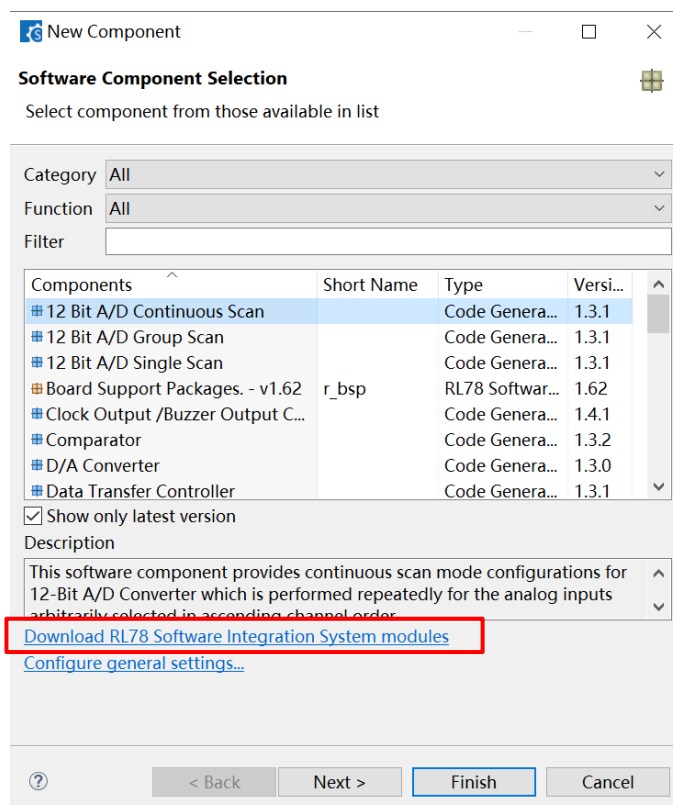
New Component

Software Component Selection

Select component from those available in list

Category All

Function All

Filter

| Components | Short Name | Type | Versi... |
|---|---|---|---|
| 12 Bit A/D Continuous Scan | | Code Genera... | 1.3.1 |
| 12 Bit A/D Group Scan | | Code Genera... | 1.3.1 |
| 12 Bit A/D Single Scan | | Code Genera... | 1.3.1 |
| Board Support Packages. - v1.62 | r_bsp | RL78 Softwar... | 1.62 |
| Clock Output /Buzzer Output C... | | Code Genera... | 1.4.1 |
| Comparator | | Code Genera... | 1.3.2 |
| D/A Converter | | Code Genera... | 1.3.0 |
| Data Transfer Controller | | Code Genera... | 1.3.1 |

Show only latest version

Description

This software component provides continuous scan mode configurations for 12-Bit A/D Converter which is performed repeatedly for the analog inputs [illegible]

Download RL78 Software Integration System modules

Configure general settings...

?

< Back Next > Finish Cancel